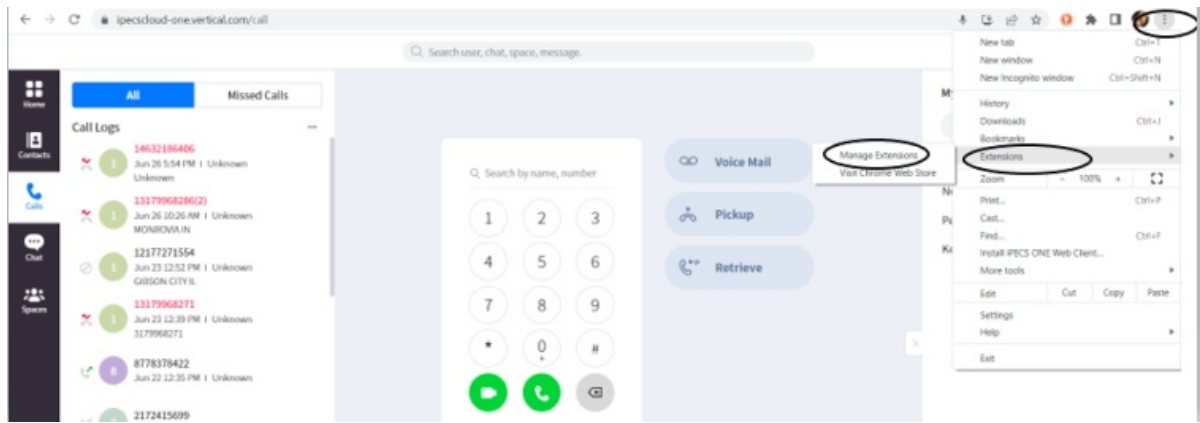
ipecscloud-one.vertical.com/call

Search user, chat, space, message.

Home
Contacts
Calls
Chat
Spaces

All
Missed Calls

Call Logs ...

14632186406
Jun 26 5:54 PM | Unknown
Unknown

13179968286(2)
Jun 26 10:26 AM | Unknown
MONROVIA IN

12177271554
Jun 23 12:52 PM | Unknown
GIBSON CITY IL

13179968271
Jun 23 12:39 PM | Unknown
3179968271

8778378422
Jun 22 12:35 PM | Unknown

2172415699

Search by name, number

1 2 3
4 5 6
7 8 9
* 0 #

Voice Mail
Pickup
Retrieve

Manage Extensions
Visit Chrome Web Store

New tab Ctrl+T
New window Ctrl+N
New Incognito window Ctrl+Shift+N
History
Downloads Ctrl+J
Bookmarks
Extensions
Zoom - 100% +
Print... Ctrl+P
Cast...
Find... Ctrl+F
Install IPECS ONE Web Client...
More tools
Edit Cut Copy Paste
Settings
Help
Exit